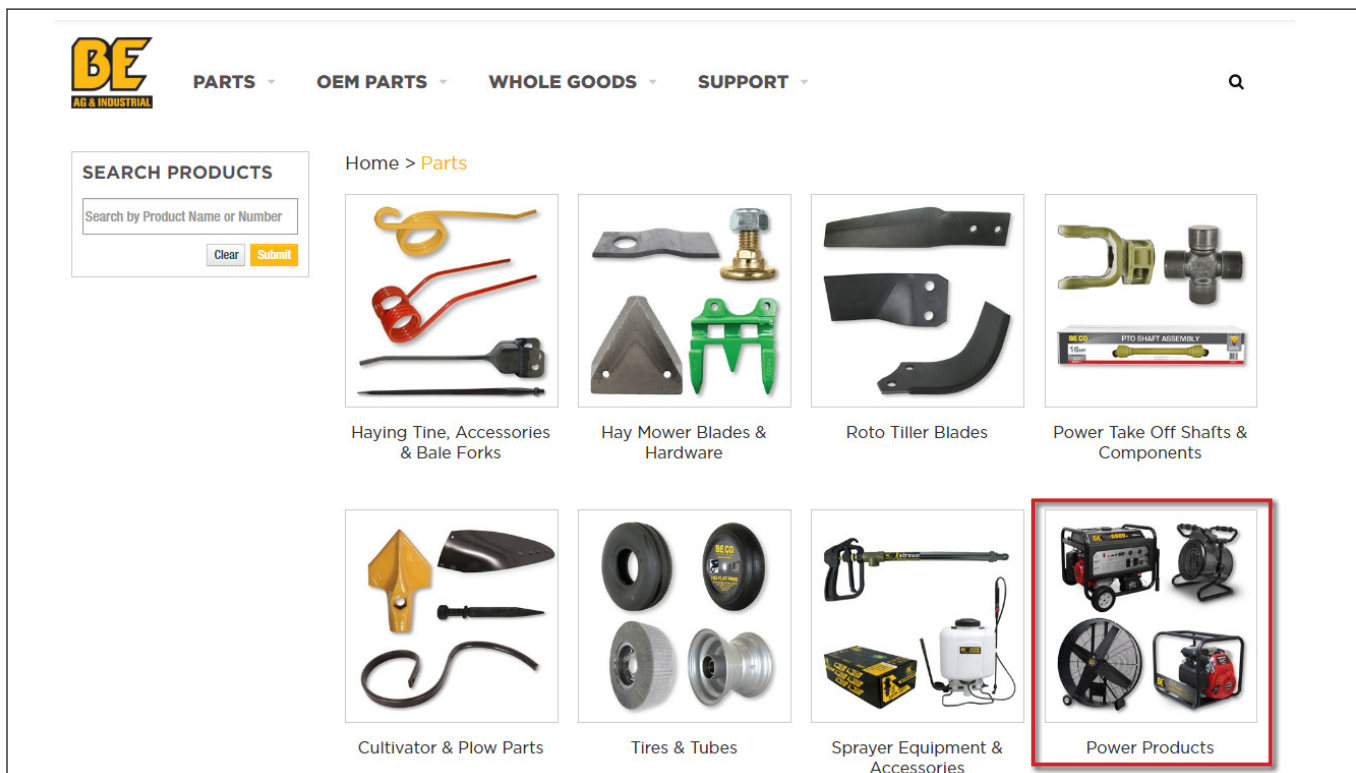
BE
AG & INDUSTRIAL

PARTS
OEM PARTS
WHOLE GOODS
SUPPORT

SEARCH PRODUCTS

Search by Product Name or Number

Clear
Submit

Home > Parts

PTO SHAFT ASSEMBLY

Haying Tine, Accessories & Bale Forks

Hay Mower Blades & Hardware

Roto Tiller Blades

Power Take Off Shafts & Components

Cultivator & Plow Parts

Tires & Tubes

Sprayer Equipment & Accessories

Power Products